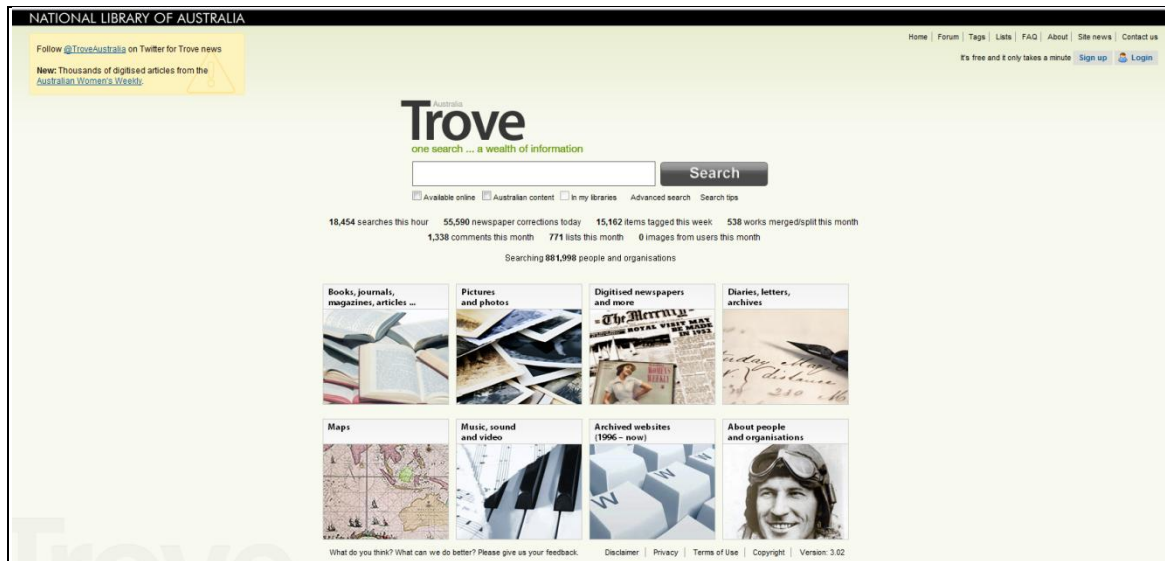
NATIONAL LIBRARY OF AUSTRALIA

Follow @TroveAustralia on Twitter for Trove news

New: Thousands of digitised articles from the Australian Women's Weekly.

Home | Forum | Tags | Lists | FAQ | About | Site news | Contact us

It's free and it only takes a minute Sign up Login

Australia
Trove
one search ... a wealth of information

Search

Available online Australian content In my libraries Advanced search Search tips

18,454 searches this hour 55,590 newspaper corrections today 15,162 items tagged this week 538 works merged/split this month
1,338 comments this month 771 lists this month 0 images from users this month

Searching 881,998 people and organisations

Books, journals, magazines, articles ...

Pictures and photos

Digitised newspapers and more

Diaries, letters, archives

Maps

Music, sound and video

Archived websites (1996 – now)

About people and organisations

What do you think? What can we do better? Please give us your feedback.

Disclaimer | Privacy | Terms of Use | Copyright | Version: 3.02